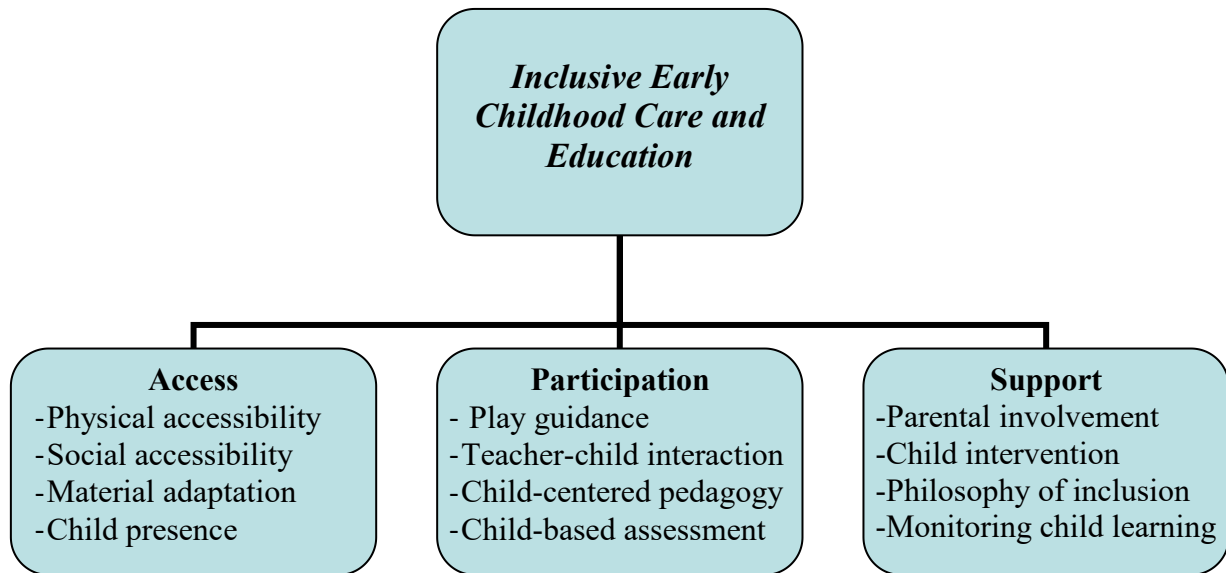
Inclusive Early Childhood Care and Education

Access
-Physical accessibility
-Social accessibility
-Material adaptation
-Child presence

Participation
- Play guidance
-Teacher-child interaction
-Child-centered pedagogy
-Child-based assessment

Support
-Parental involvement
-Child intervention
-Philosophy of inclusion
-Monitoring child learning